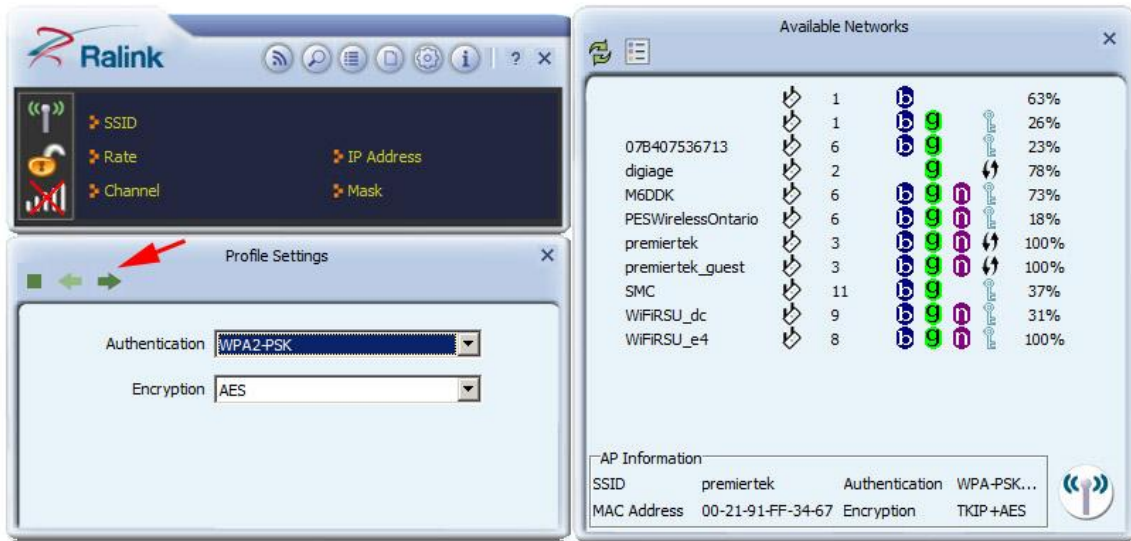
Ralink

? ×

SSID
Rate
Channel
IP Address
Mask

Profile Settings ×

Authentication WPA2-PSK
Encryption AES

Available Networks ×

| | | | | |
|---|---|---|---|---|
| | 1 | b | | 63% |
| | 1 | b g | | 26% |
| 07B407536713 | 6 | b g | | 23% |
| digiage | 2 | g | | 78% |
| M6DDK | 6 | b g n | | 73% |
| PESWirelessOntario | 6 | b g n | | 18% |
| premiertek | 3 | b g n | | 100% |
| premiertek_guest | 3 | b g n | | 100% |
| SMC | 11 | b g | | 37% |
| WiFiRSU_dc | 9 | b g n | | 31% |
| WiFiRSU_e4 | 8 | b g n | | 100% |

AP Information
SSID premiertek Authentication WPA-PSK...
MAC Address 00-21-91-FF-34-67 Encryption TKIP+AES